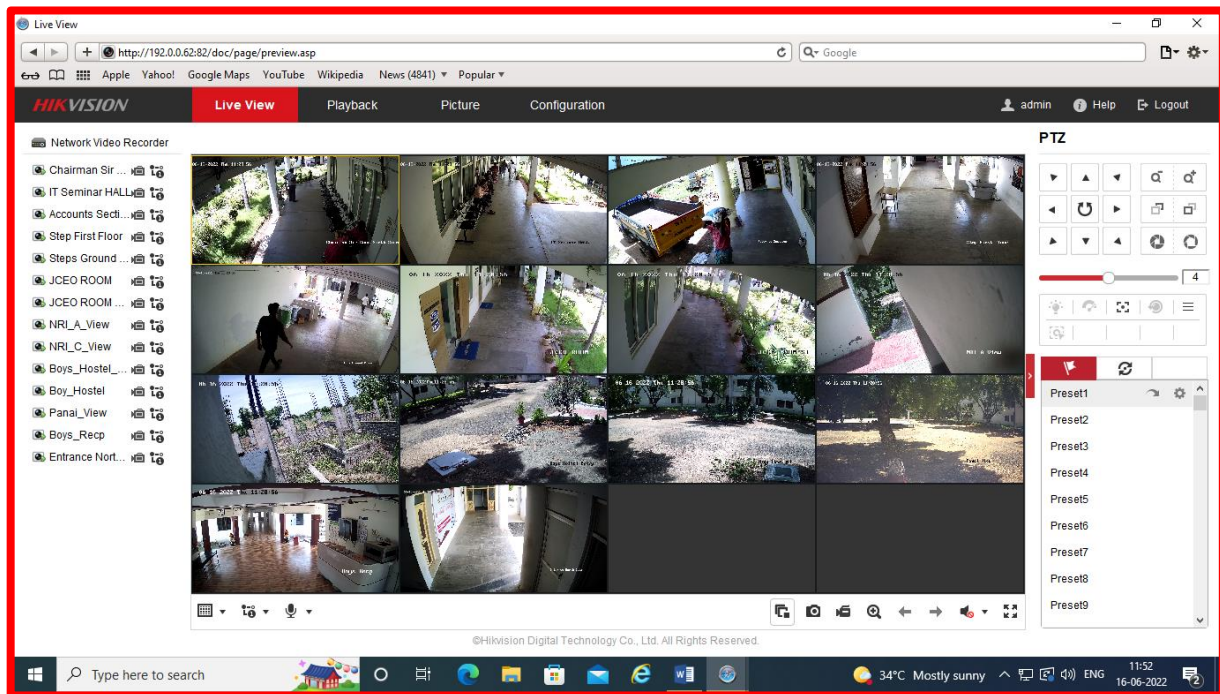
Live View

http://192.0.0.62:82/doc/page/preview.asp

Google

Apple Yahoo! Google Maps YouTube Wikipedia News (4841) ▾ Popular ▾

HIKVISION Live View Playback Picture Configuration admin Help Logout

Network Video Recorder

Chairman Sir ...
IT Seminar HALL
Accounts Secti...
Step First Floor
Steps Ground ...
JCEO ROOM
JCEO ROOM ...
NRI_A_View
NRI_C_View
Boys_Hostel_...
Boy_Hostel
Panai_View
Boys_Recp
Entrance Nort...

PTZ

4

Preset1
Preset2
Preset3
Preset4
Preset5
Preset6
Preset7
Preset8
Preset9

©Hikvision Digital Technology Co., Ltd. All Rights Reserved.

Type here to search

34°C Mostly sunny ENG 11:52 16-06-2022 2